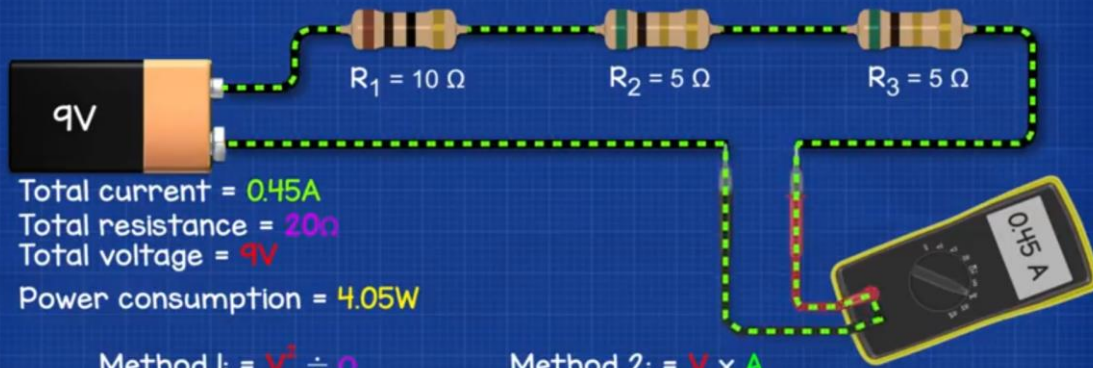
9V

$R_1 = 10\,\Omega$
$R_2 = 5\,\Omega$
$R_3 = 5\,\Omega$

Total current = 0.45A
Total resistance = 20Ω
Total voltage = 9V

Power consumption = 4.05W

0.45 A

Method 1: = $V^2 \div \Omega$
Method 2: = V × A